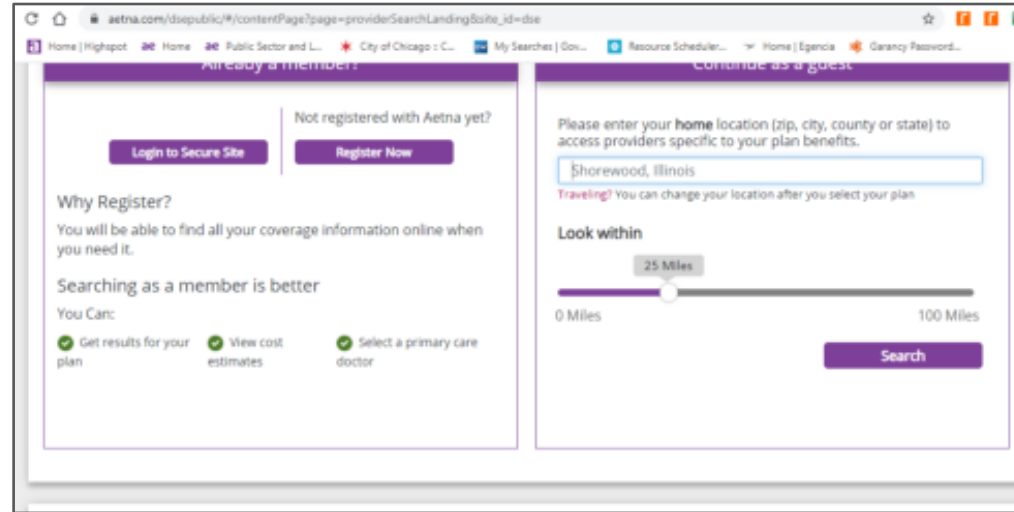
aetna.com/dsepublic/#/contentPage?page=providerSearchLanding&site_id=dse

Home | Highspot  Home  Public Sector and L...  City of Chicago :: C...  My Searches | Gov...  Resource Scheduler...  Home | Egencia  Garancy Password...

Already a member?

Login to Secure Site

Not registered with Aetna yet?

Register Now

Why Register?

You will be able to find all your coverage information online when you need it.

Searching as a member is better

You Can:

Get results for your plan

View cost estimates

Select a primary care doctor

Continue as a guest

Please enter your home location (zip, city, county or state) to access providers specific to your plan benefits.

Shorewood, Illinois

Traveling? You can change your location after you select your plan

Look within

25 Miles

0 Miles

100 Miles

Search